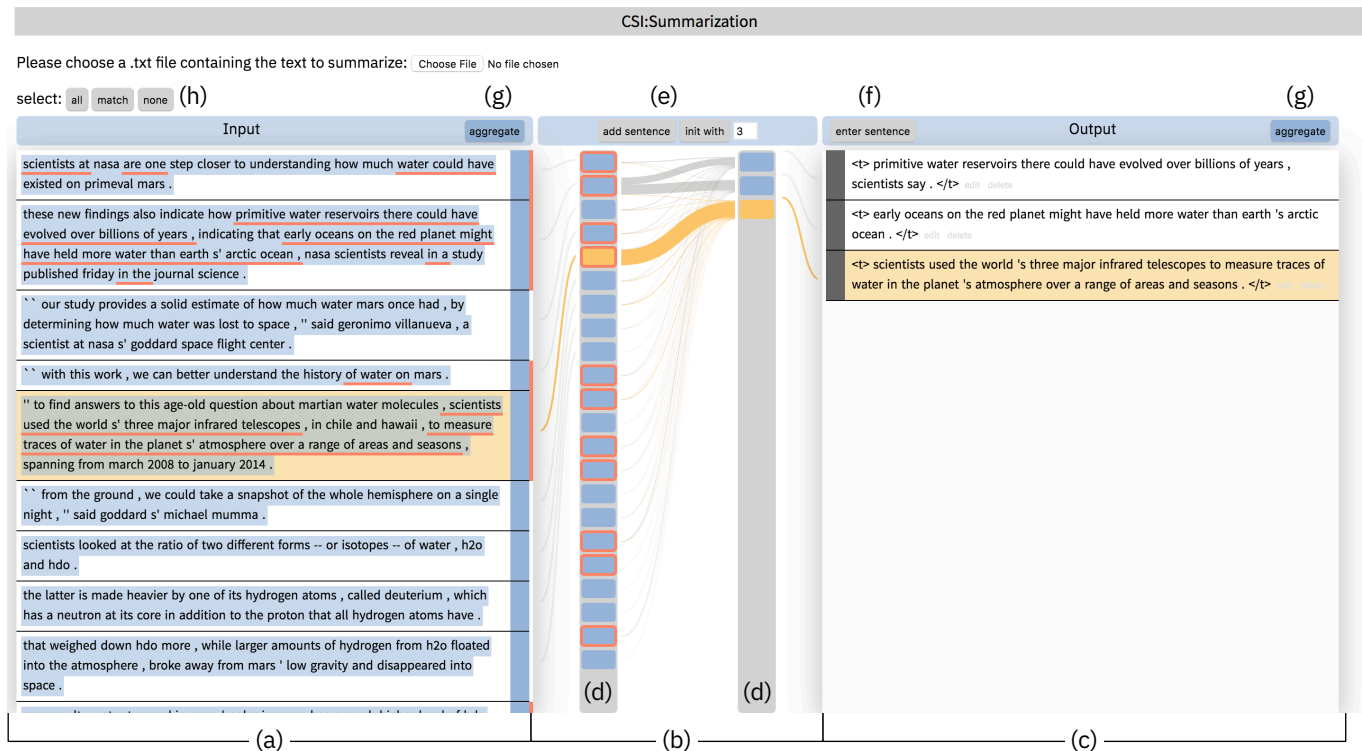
CSI:Summarization

Please choose a .txt file containing the text to summarize: Choose File No file chosen

select: all match none (h)

(g) (e) (f) (g)

Input aggregate

add sentence init with 3

enter sentence Output aggregate

scientists at nasa are one step closer to understanding how much water could have existed on primeval mars .

these new findings also indicate how primitive water reservoirs there could have evolved over billions of years , indicating that early oceans on the red planet might have held more water than earth s' arctic ocean , nasa scientists reveal in a study published friday in the journal science .

`` our study provides a solid estimate of how much water mars once had , by determining how much water was lost to space , '' said geronimo villanueva , a scientist at nasa s' goddard space flight center .

`` with this work , we can better understand the history of water on mars .

'' to find answers to this age-old question about martian water molecules , scientists used the world s' three major infrared telescopes , in chile and hawaii , to measure traces of water in the planet s' atmosphere over a range of areas and seasons , spanning from march 2008 to january 2014 .

`` from the ground , we could take a snapshot of the whole hemisphere on a single night , '' said goddard s' michael mumma .

scientists looked at the ratio of two different forms -- or isotopes -- of water , h2o and hdo .

the latter is made heavier by one of its hydrogen atoms , called deuterium , which has a neutron at its core in addition to the proton that all hydrogen atoms have .

that weighed down hdo more , while larger amounts of hydrogen from h2o floated into the atmosphere , broke away from mars ' low gravity and disappeared into space .

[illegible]

<t> primitive water reservoirs there could have evolved over billions of years , scientists say . </t> edit delete

<t> early oceans on the red planet might have held more water than earth 's arctic ocean . </t> edit delete

<t> scientists used the world 's three major infrared telescopes to measure traces of water in the planet 's atmosphere over a range of areas and seasons . </t> edit delete

(d) (d)

(a) (b) (c)